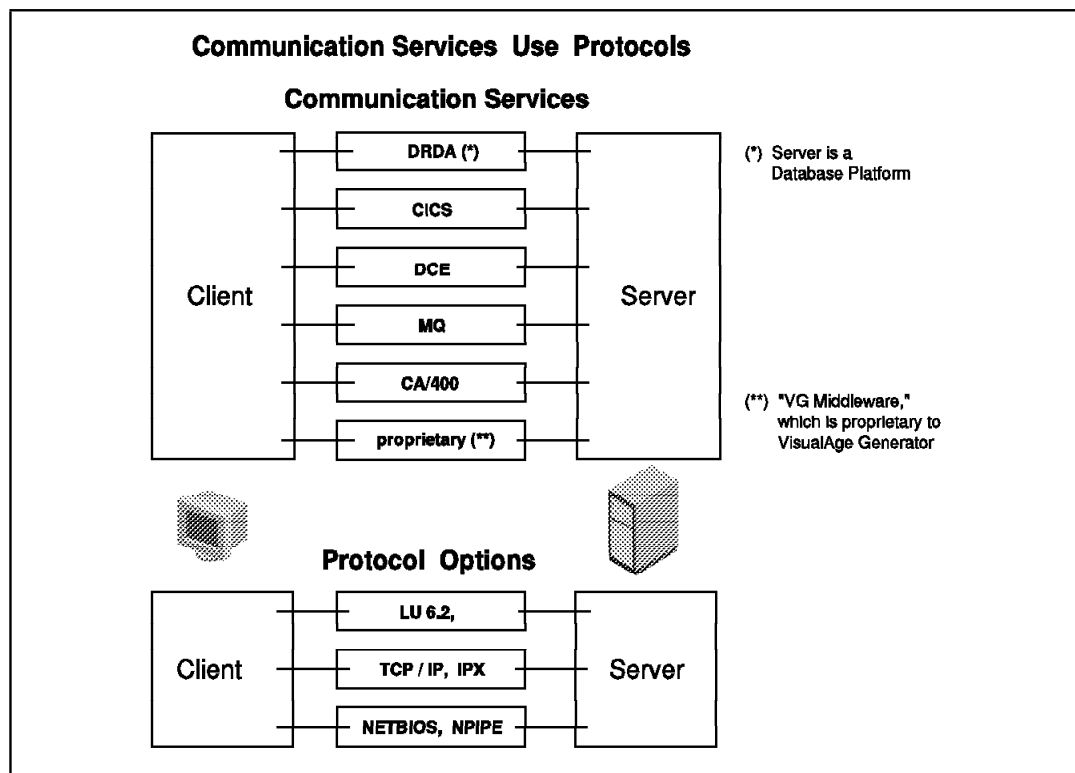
Communication Services Use Protocols

Communication Services

Client

DRDA (*)

CICS

DCE

MQ

CA/400

proprietary (**)

Server

(*) Server is a Database Platform

(**) "VG Middleware," which is proprietary to VisualAge Generator

Protocol Options

Client

LU 6.2,

TCP / IP, IPX

NETBIOS, NPIPE

Server